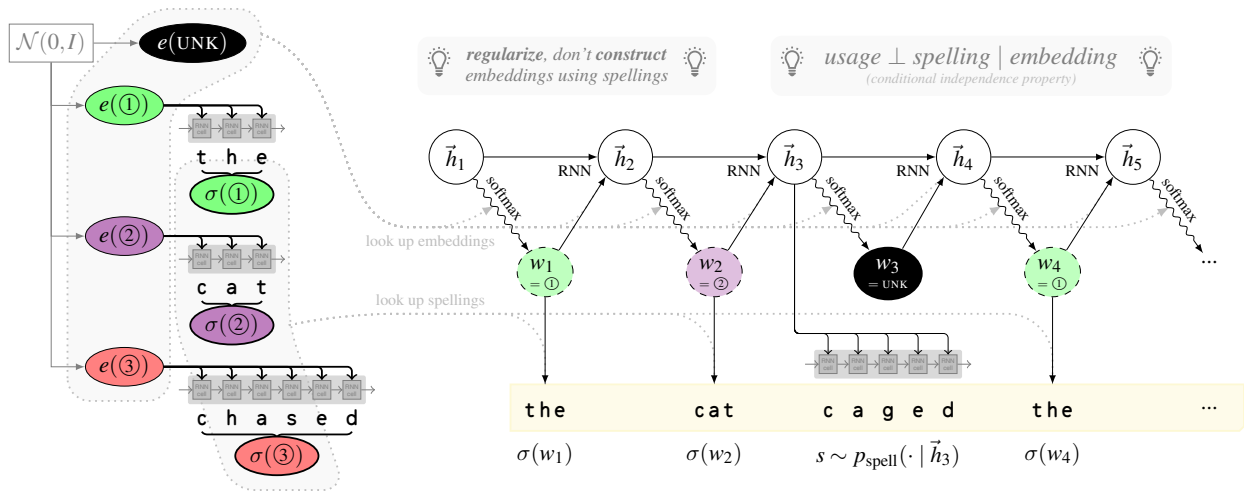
$\mathcal{N}(0, I)$

$e(\text{UNK})$

$e(①)$

RNN cell RNN cell RNN cell

t h e

$\sigma(①)$

$e(②)$

RNN cell RNN cell RNN cell

c a t

$\sigma(②)$

$e(③)$

RNN cell RNN cell RNN cell RNN cell RNN cell RNN cell

c h a s e d

$\sigma(③)$

***regularize***, *don't* ***construct*** *embeddings using spellings*

*usage* $\perp$ *spelling* | *embedding*

*(conditional independence property)*

$\vec{h}_1$ RNN $\vec{h}_2$ $\vec{h}_3$ RNN $\vec{h}_4$ RNN $\vec{h}_5$

softmax softmax softmax softmax softmax

look up embeddings

$w_1$ = ①

$w_2$ = ②

$w_3$ = UNK

$w_4$ = ①

...

look up spellings

RNN cell RNN cell RNN cell RNN cell RNN cell RNN cell

the cat c a g e d the ...

$\sigma(w_1)$ $\sigma(w_2)$ $s \sim p_{\text{spell}}(\cdot \mid \vec{h}_3)$ $\sigma(w_4)$